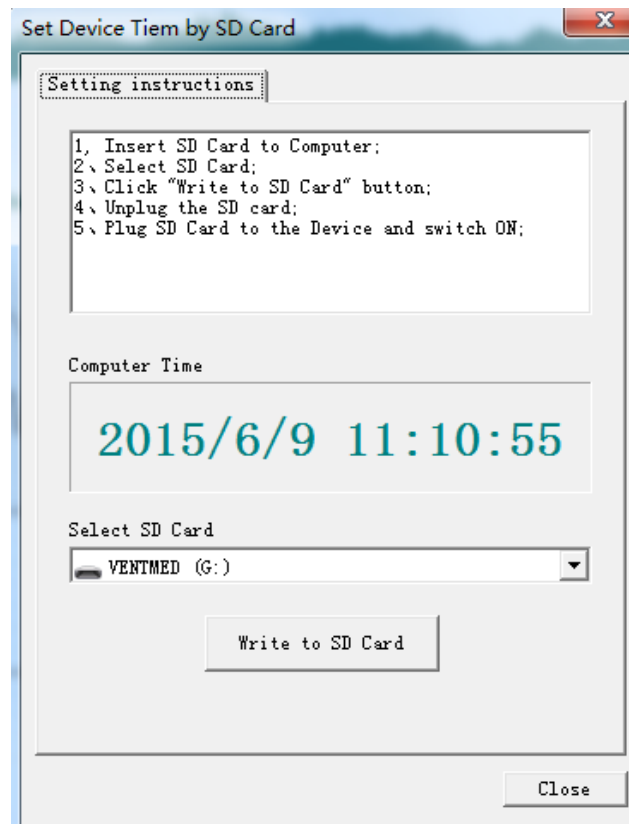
Set Device Tiem by SD Card

Setting instructions

1, Insert SD Card to Computer;
2、Select SD Card;
3、Click "Write to SD Card" button;
4、Unplug the SD card;
5、Plug SD Card to the Device and switch ON;

Computer Time

2015/6/9 11:10:55

Select SD Card

VENTMED (G:)

Write to SD Card

Close